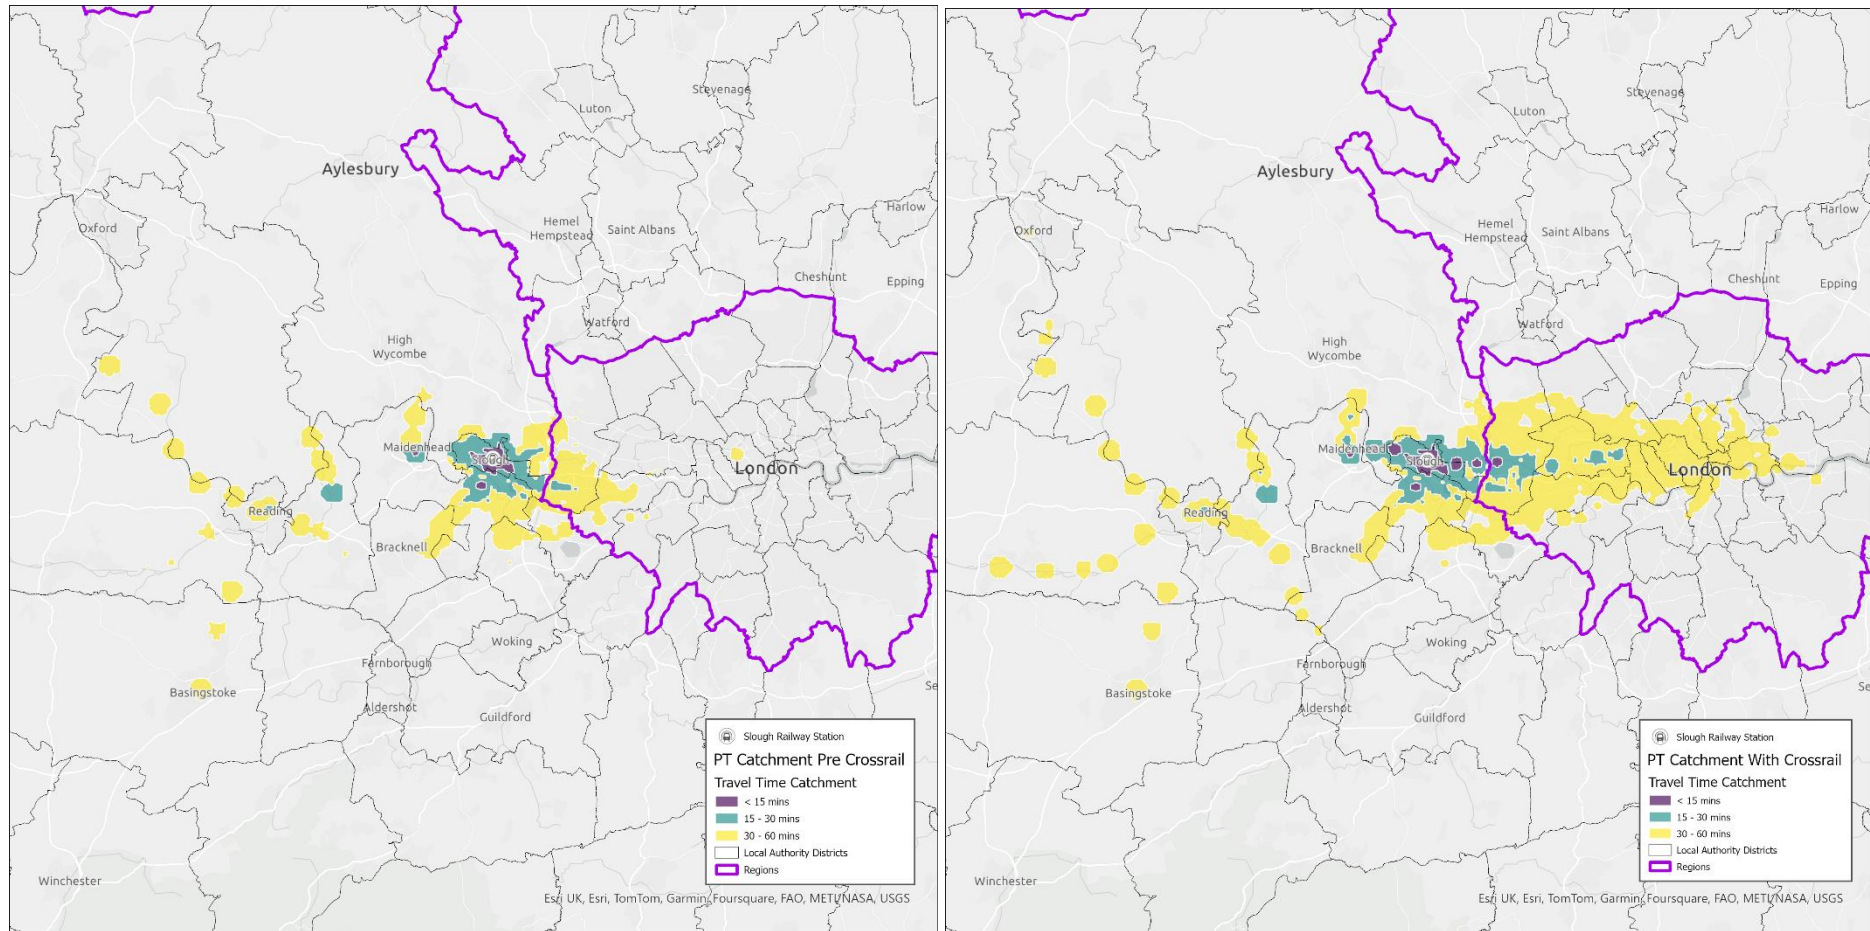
Stevenage
Luton
Aylesbury
Hemel Hempstead
Saint Albans
Harlow
Oxford
Cheshunt
Epping
Watford
High Wycombe
Maidenhead
Slough
London
Reading
Bracknell
Woking
Farnborough
Basingstoke
Aldershot
Guildford
Se
Winchester

Slough Railway Station
PT Catchment Pre Crossrail
Travel Time Catchment
< 15 mins
15 - 30 mins
30 - 60 mins
Local Authority Districts
Regions

Esri UK, Esri, TomTom, Garmin, Foursquare, FAO, METI/NASA, USGS

Stevenage
Luton
Aylesbury
Hemel Hempstead
Saint Albans
Harlow
Oxford
Cheshunt
Epping
Watford
High Wycombe
Maidenhead
Slough
London
Reading
Bracknell
Woking
Farnborough
Basingstoke
Aldershot
Guildford
Se
Winchester

Slough Railway Station
PT Catchment With Crossrail
Travel Time Catchment
< 15 mins
15 - 30 mins
30 - 60 mins
Local Authority Districts
Regions

Esri UK, Esri, TomTom, Garmin, Foursquare, FAO, METI/NASA, USGS